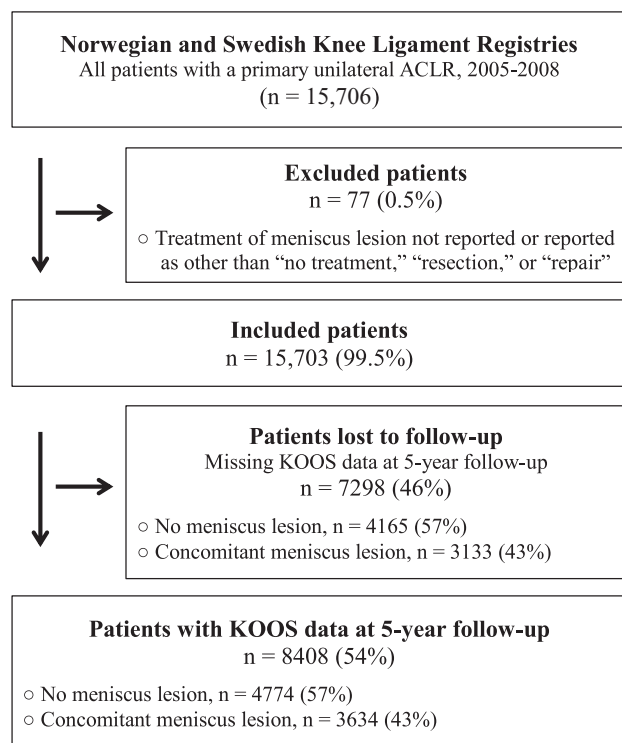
**Norwegian and Swedish Knee Ligament Registries**
All patients with a primary unilateral ACLR, 2005-2008
(n = 15,706)

**Excluded patients**
n = 77 (0.5%)

○ Treatment of meniscus lesion not reported or reported as other than “no treatment,” “resection,” or “repair”

**Included patients**
n = 15,703 (99.5%)

**Patients lost to follow-up**
Missing KOOS data at 5-year follow-up
n = 7298 (46%)

○ No meniscus lesion, n = 4165 (57%)
○ Concomitant meniscus lesion, n = 3133 (43%)

**Patients with KOOS data at 5-year follow-up**
n = 8408 (54%)

○ No meniscus lesion, n = 4774 (57%)
○ Concomitant meniscus lesion, n = 3634 (43%)